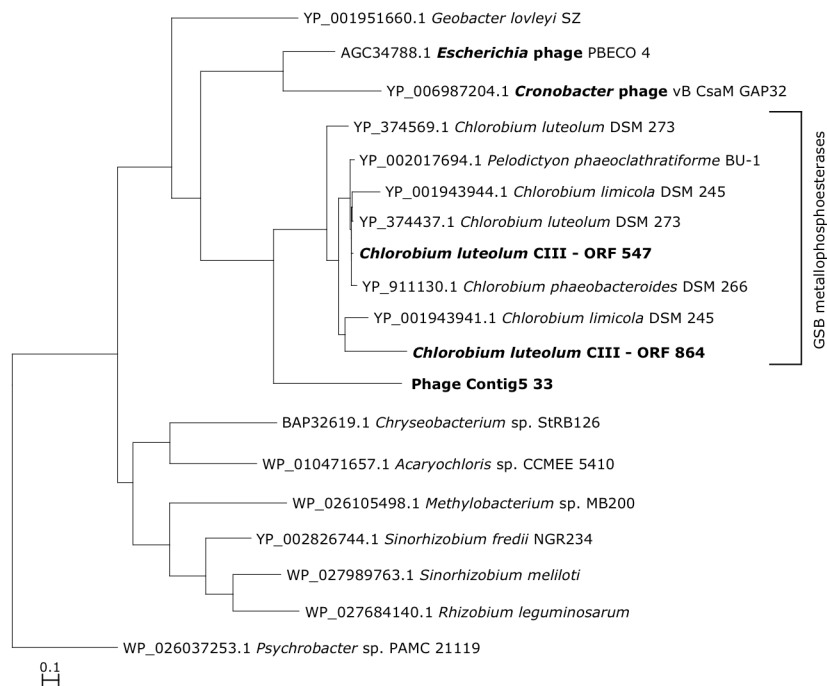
YP_001951660.1 Geobacter lovleyi SZ
AGC34788.1 Escherichia phage PBECO 4
YP_006987204.1 Cronobacter phage vB CsaM GAP32
YP_374569.1 Chlorobium luteolum DSM 273
YP_002017694.1 Pelodictyon phaeoclathratiforme BU-1
YP_001943944.1 Chlorobium limicola DSM 245
YP_374437.1 Chlorobium luteolum DSM 273
Chlorobium luteolum CIII - ORF 547
YP_911130.1 Chlorobium phaeobacteroides DSM 266
YP_001943941.1 Chlorobium limicola DSM 245
Chlorobium luteolum CIII - ORF 864
Phage Contig5 33
BAP32619.1 Chryseobacterium sp. StRB126
WP_010471657.1 Acaryochloris sp. CCMEE 5410
WP_026105498.1 Methylobacterium sp. MB200
YP_002826744.1 Sinorhizobium fredii NGR234
WP_027989763.1 Sinorhizobium meliloti
WP_027684140.1 Rhizobium leguminosarum
WP_026037253.1 Psychrobacter sp. PAMC 21119
0.1
GSB metallophosphoesterases